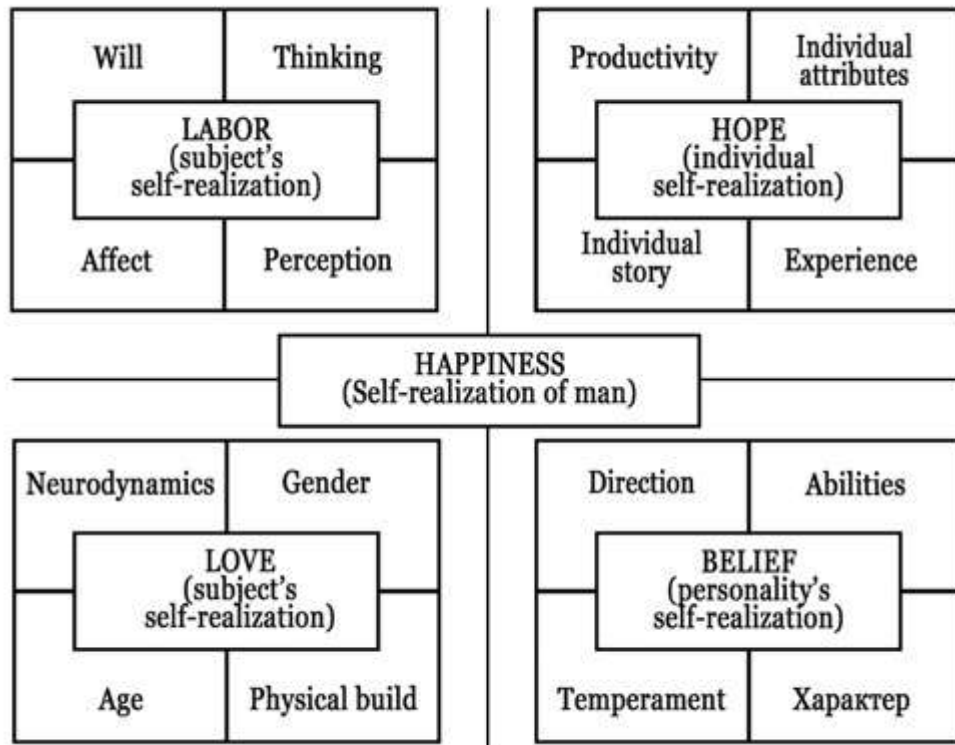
Will

Thinking

LABOR (subject's self-realization)

Affect

Perception

Productivity

Individual attributes

HOPE (individual self-realization)

Individual story

Experience

HAPPINESS (Self-realization of man)

Neurodynamics

Gender

LOVE (subject's self-realization)

Age

Physical build

Direction

Abilities

BELIEF (personality's self-realization)

Temperament

Характер